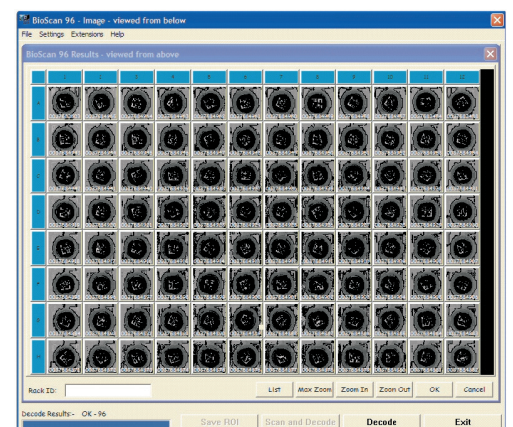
BioScan 96 - Image - viewed from below

File Settings Extensions Help

BioScan 96 Results - viewed from above

1 2 3 4 5 6 7 8 9 10 11 12

A B C D E F G H

Rack ID:

List Max Zoom Zoom In Zoom Out OK Cancel

Decode Results:- OK - 96

Save ROI Scan and Decode Decode Exit